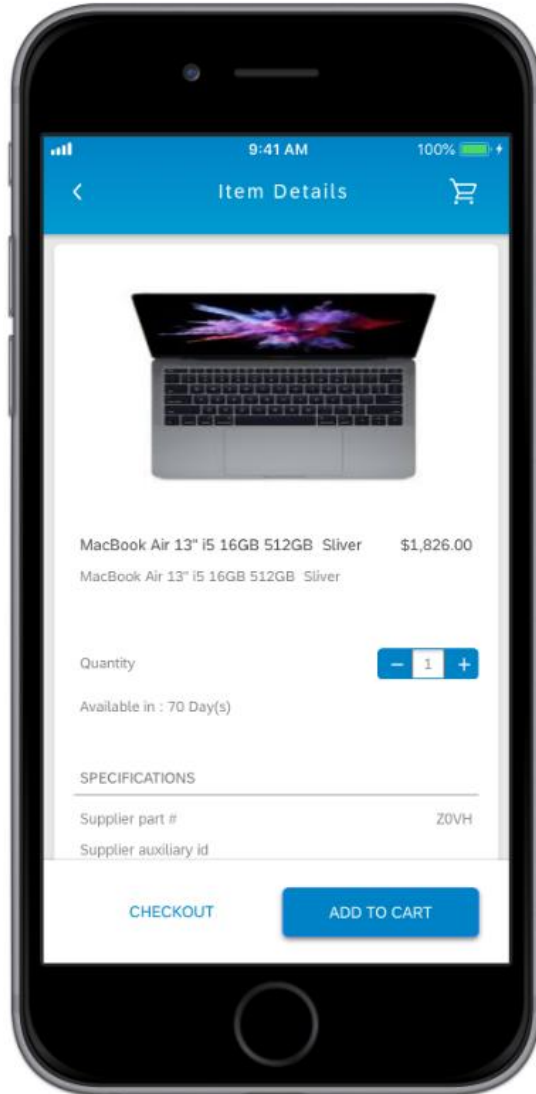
9:41 AM
100%

<
Item Details

MacBook Air 13" i5 16GB 512GB Sliver
$1,826.00
MacBook Air 13" i5 16GB 512GB Sliver

Quantity
−
1
+
Available in : 70 Day(s)

SPECIFICATIONS
Supplier part #
Z0VH
Supplier auxiliary id

CHECKOUT
ADD TO CART